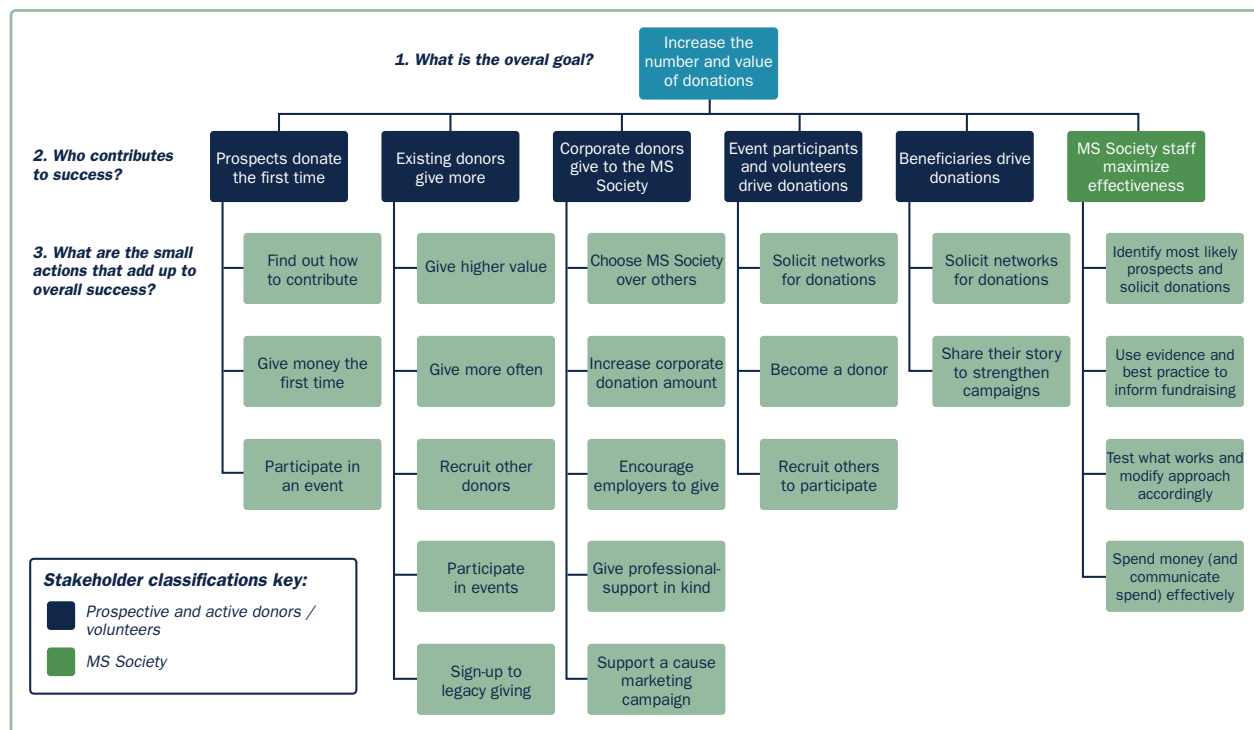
1. What is the overal goal?

Increase the number and value of donations

2. Who contributes to success?

3. What are the small actions that add up to overall success?

Prospects donate the first time

Find out how to contribute

Give money the first time

Participate in an event

Existing donors give more

Give higher value

Give more often

Recruit other donors

Participate in events

Sign-up to legacy giving

Corporate donors give to the MS Society

Choose MS Society over others

Increase corporate donation amount

Encourage employers to give

Give professional-support in kind

Support a cause marketing campaign

Event participants and volunteers drive donations

Solicit networks for donations

Become a donor

Recruit others to participate

Beneficiaries drive donations

Solicit networks for donations

Share their story to strengthen campaigns

MS Society staff maximize effectiveness

Identify most likely prospects and solicit donations

Use evidence and best practice to inform fundraising

Test what works and modify approach accordingly

Spend money (and communicate spend) effectively

Stakeholder classifications key:

Prospective and active donors / volunteers

MS Society